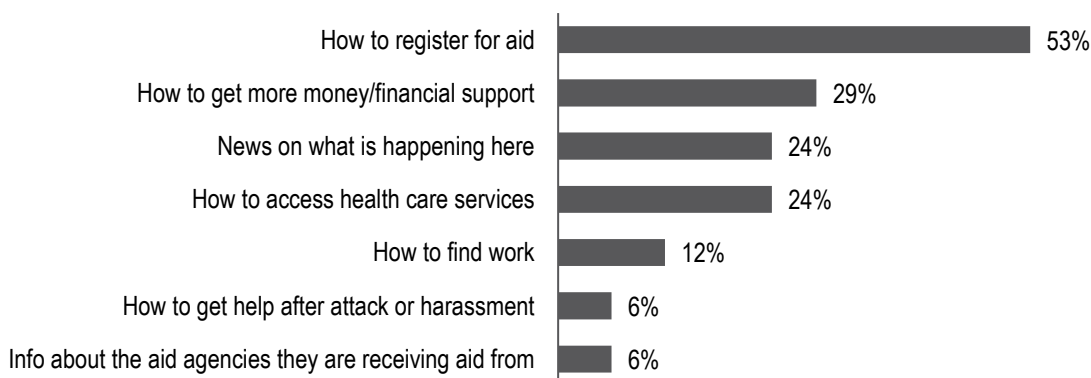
| Category | Percentage |
|---|---|
| How to register for aid | 53% |
| How to get more money/financial support | 29% |
| News on what is happening here | 24% |
| How to access health care services | 24% |
| How to find work | 12% |
| How to get help after attack or harassment | 6% |
| Info about the aid agencies they are receiving aid from | 6% |